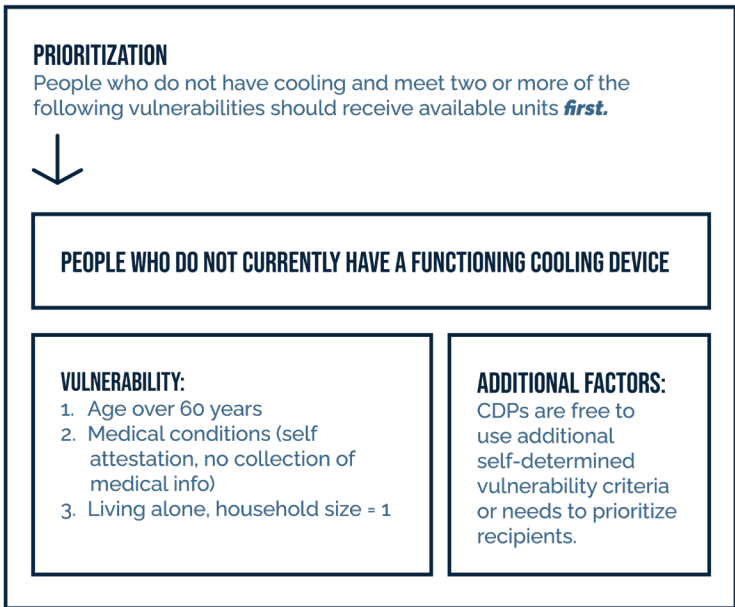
PRIORITIZATION

People who do not have cooling and meet two or more of the following vulnerabilities should receive available units ***first.***

PEOPLE WHO DO NOT CURRENTLY HAVE A FUNCTIONING COOLING DEVICE

VULNERABILITY:
1. Age over 60 years
2. Medical conditions (self attestation, no collection of medical info)
3. Living alone, household size = 1

ADDITIONAL FACTORS:
CDPs are free to use additional self-determined vulnerability criteria or needs to prioritize recipients.